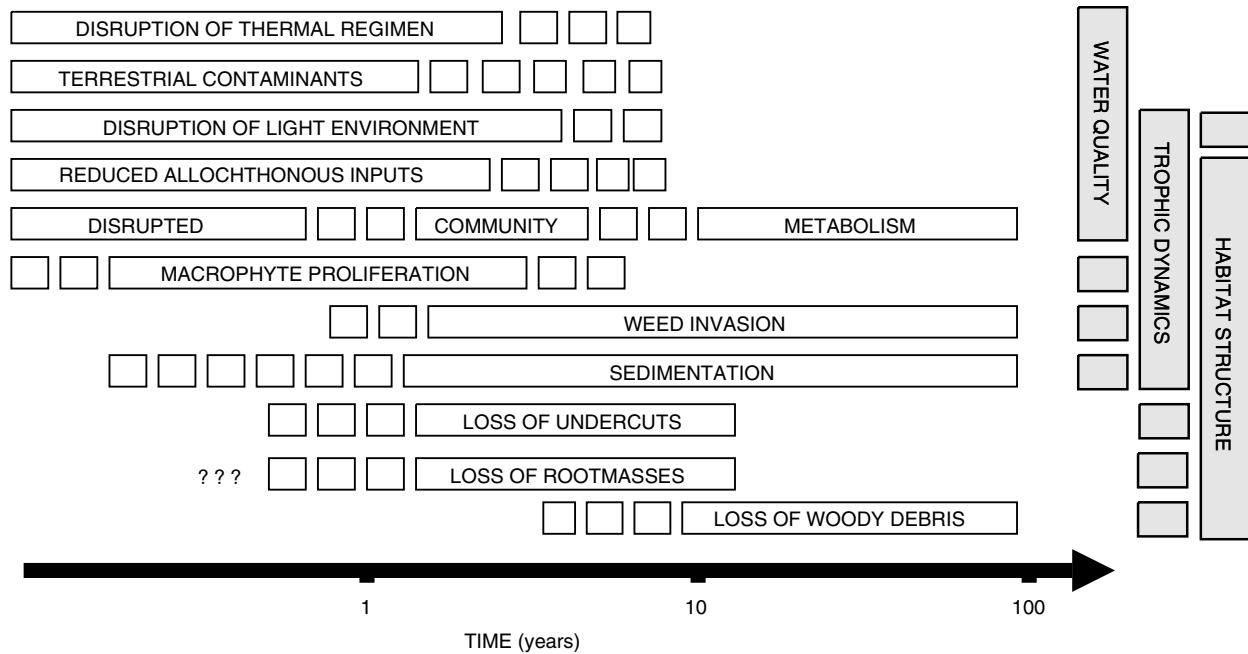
DISRUPTION OF THERMAL REGIMEN

TERRESTRIAL CONTAMINANTS

DISRUPTION OF LIGHT ENVIRONMENT

REDUCED ALLOCHTHONOUS INPUTS

DISRUPTED COMMUNITY METABOLISM

MACROPHYTE PROLIFERATION

WEED INVASION

SEDIMENTATION

LOSS OF UNDERCUTS

? ? ? LOSS OF ROOTMASSES

LOSS OF WOODY DEBRIS

WATER QUALITY

TROPHIC DYNAMICS

HABITAT STRUCTURE

1

10

100

TIME (years)